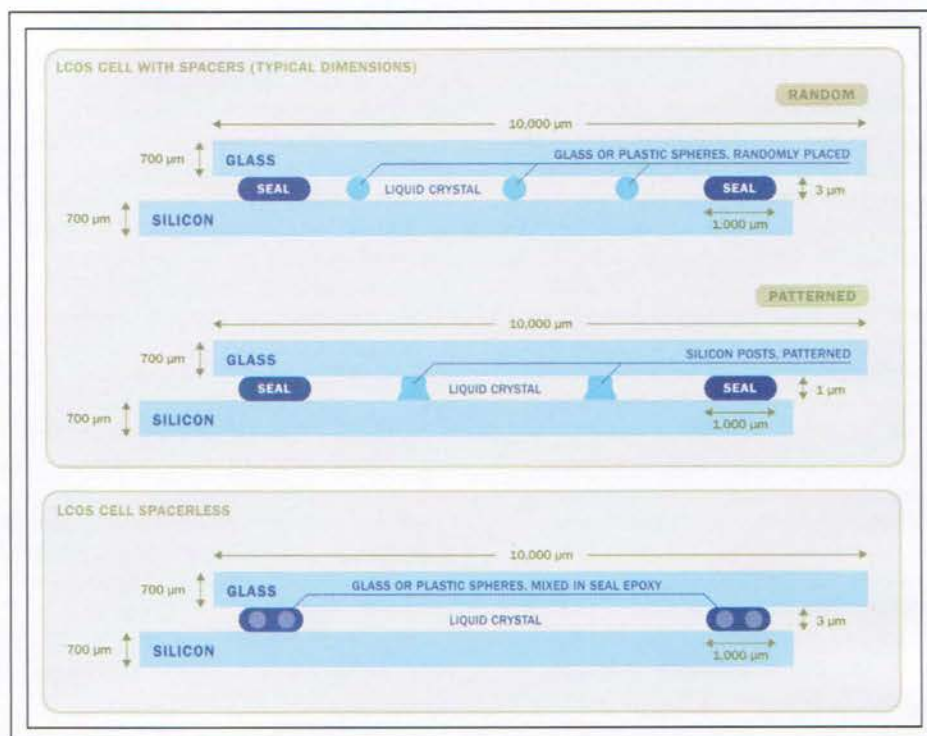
LCOS CELL WITH SPACERS (TYPICAL DIMENSIONS)

RANDOM

10,000 μm

700 μm GLASS

GLASS OR PLASTIC SPHERES, RANDOMLY PLACED

SEAL LIQUID CRYSTAL SEAL 3 μm

700 μm SILICON

1,000 μm

PATTERNED

10,000 μm

700 μm GLASS

SILICON POSTS, PATTERNED

SEAL LIQUID CRYSTAL SEAL 1 μm

700 μm SILICON

1,000 μm

LCOS CELL SPACERLESS

10,000 μm

700 μm GLASS

GLASS OR PLASTIC SPHERES, MIXED IN SEAL EPOXY

LIQUID CRYSTAL 3 μm

700 μm SILICON

1,000 μm